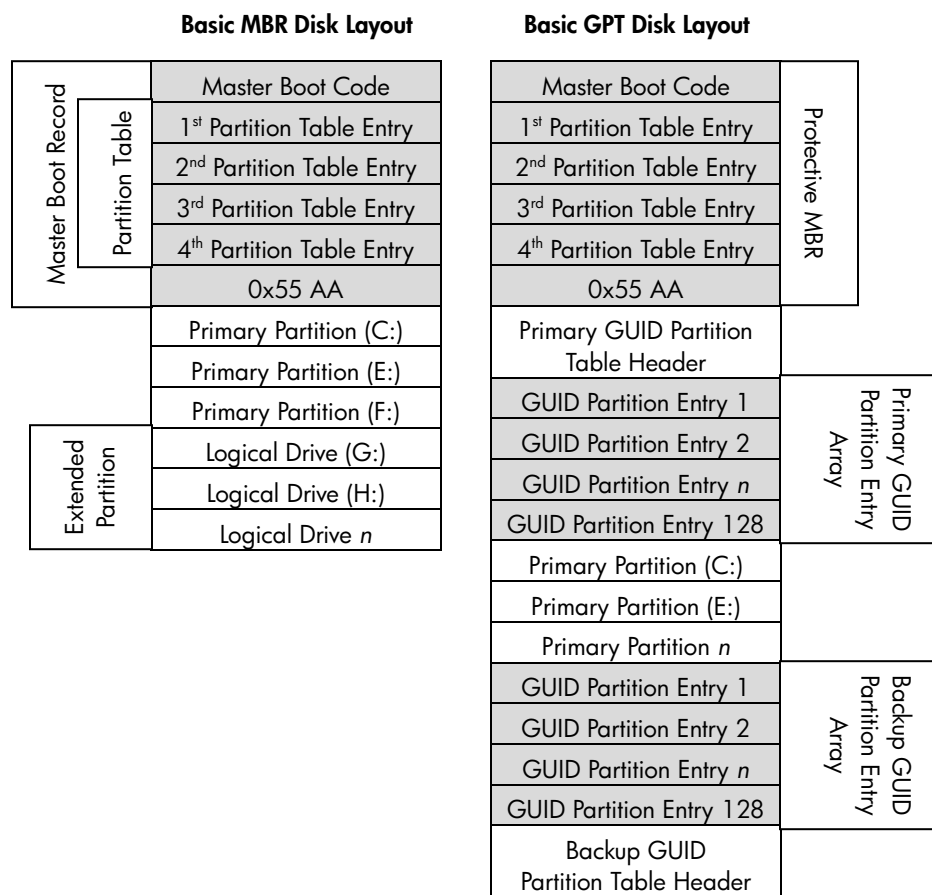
Basic MBR Disk Layout

Master Boot Record

Partition Table

Master Boot Code

1<sup>st</sup> Partition Table Entry

2<sup>nd</sup> Partition Table Entry

3<sup>rd</sup> Partition Table Entry

4<sup>th</sup> Partition Table Entry

0x55 AA

Primary Partition (C:)

Primary Partition (E:)

Primary Partition (F:)

Extended Partition

Logical Drive (G:)

Logical Drive (H:)

Logical Drive *n*

Basic GPT Disk Layout

Master Boot Code

1<sup>st</sup> Partition Table Entry

2<sup>nd</sup> Partition Table Entry

3<sup>rd</sup> Partition Table Entry

4<sup>th</sup> Partition Table Entry

0x55 AA

Protective MBR

Primary GUID Partition Table Header

GUID Partition Entry 1

GUID Partition Entry 2

GUID Partition Entry *n*

GUID Partition Entry 128

Primary GUID Partition Entry Array

Primary Partition (C:)

Primary Partition (E:)

Primary Partition *n*

GUID Partition Entry 1

GUID Partition Entry 2

GUID Partition Entry *n*

GUID Partition Entry 128

Backup GUID Partition Entry Array

Backup GUID Partition Table Header